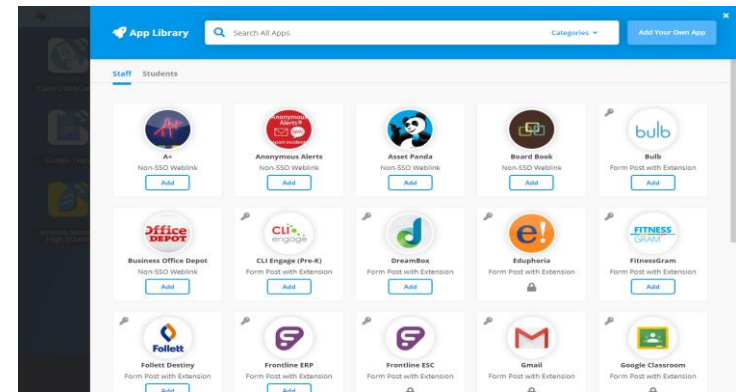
App Library
Search All Apps
Categories
Add Your Own App

Staff Students

A+
Non-SSO Weblink
Add

Anonymous Alerts
Non-SSO Weblink
Add

Asset Panda
Non-SSO Weblink
Add

Board Book
Non-SSO Weblink
Add

bulb
Bulb
Form Post with Extension
Add

Office DEPOT
Business Office Depot
Non-SSO Weblink
Add

CLI engage
CLI Engage (Pre-K)
Form Post with Extension
Add

DreamBox
Form Post with Extension
Add

Eduphoria
Form Post with Extension

FITNESS GRAM
FitnessGram
Form Post with Extension
Add

Follett
Follett Destiny
Form Post with Extension
Add

Frontline ERP
Form Post with Extension
Add

Frontline ESC
Form Post with Extension

Gmail
Form Post with Extension

Google Classroom
Form Post with Extension